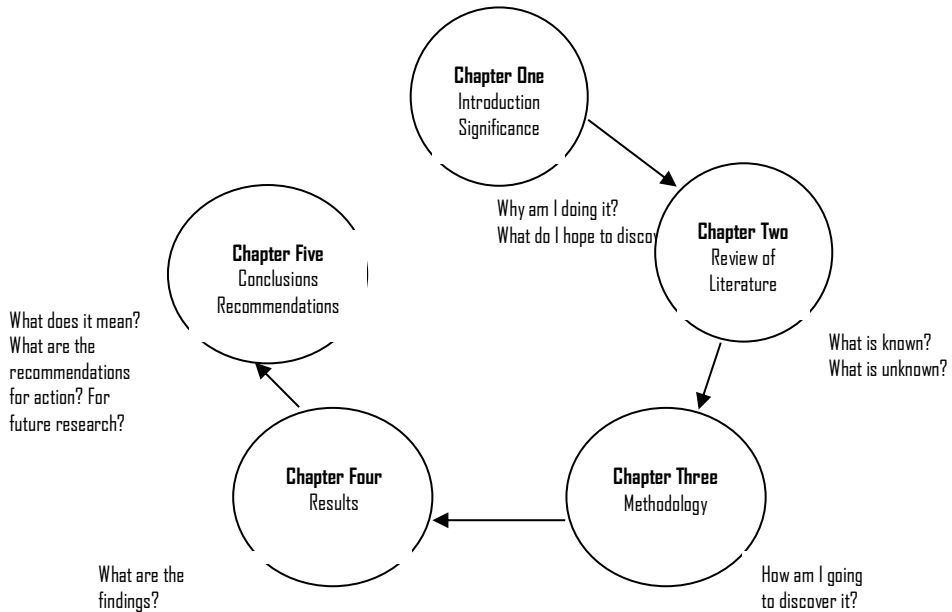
Chapter One
Introduction
Significance

Why am I doing it?
What do I hope to discov

Chapter Two
Review of
Literature

What is known?
What is unknown?

Chapter Three
Methodology

How am I going
to discover it?

Chapter Four
Results

What are the
findings?

Chapter Five
Conclusions
Recommendations

What does it mean?
What are the
recommendations
for action? For
future research?